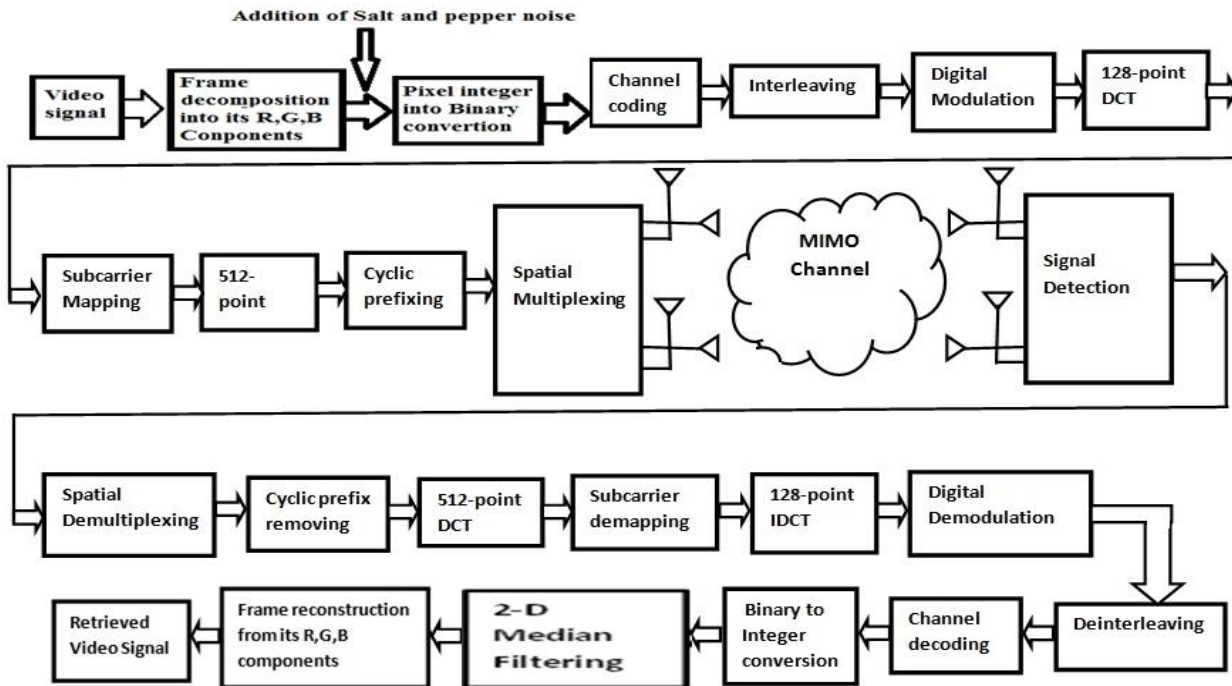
Addition of Salt and pepper noise

Video signal

Frame decomposition into its R,G,B Components

Pixel integer into Binary convertion

Channel coding

Interleaving

Digital Modulation

128-point DCT

Subcarrier Mapping

512-point

Cyclic prefixing

Spatial Multiplexing

MIMO Channel

Signal Detection

Spatial Demultiplexing

Cyclic prefix removing

512-point DCT

Subcarrier demapping

128-point IDCT

Digital Demodulation

Deinterleaving

Channel decoding

Binary to Integer conversion

2-D Median Filtering

Frame reconstruction from its R,G,B components

Retrieved Video Signal